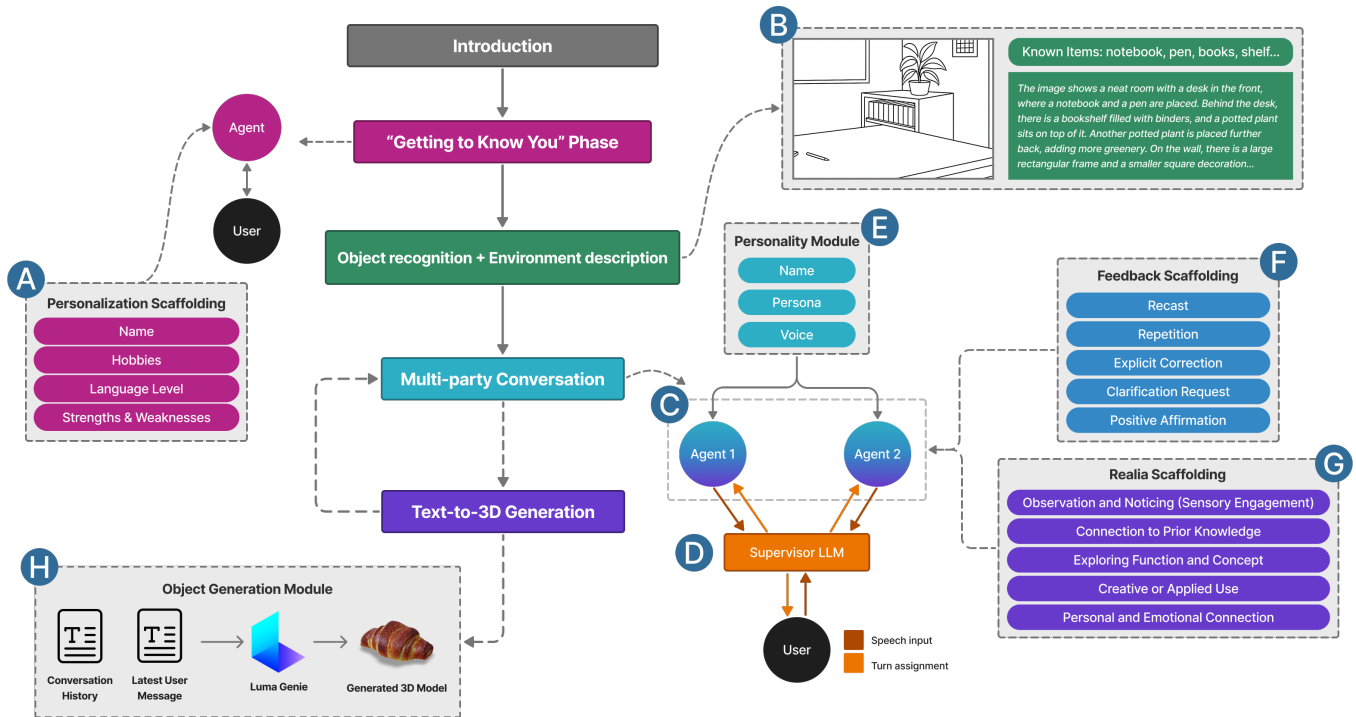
Introduction

"Getting to Know You" Phase

Agent

User

A

Personalization Scaffolding

Name

Hobbies

Language Level

Strengths & Weaknesses

Object recognition + Environment description

B

Known Items: notebook, pen, books, shelf...

The image shows a neat room with a desk in the front, where a notebook and a pen are placed. Behind the desk, there is a bookshelf filled with binders, and a potted plant sits on top of it. Another potted plant is placed further back, adding more greenery. On the wall, there is a large rectangular frame and a smaller square decoration...

Personality Module

E

Name

Persona

Voice

Feedback Scaffolding

F

Recast

Repetition

Explicit Correction

Clarification Request

Positive Affirmation

Multi-party Conversation

C

Agent 1

Agent 2

Text-to-3D Generation

Realia Scaffolding

G

Observation and Noticing (Sensory Engagement)

Connection to Prior Knowledge

Exploring Function and Concept

Creative or Applied Use

Personal and Emotional Connection

D

Supervisor LLM

H

Object Generation Module

Conversation History

Latest User Message

Luma Genie

Generated 3D Model

User

Speech input

Turn assignment